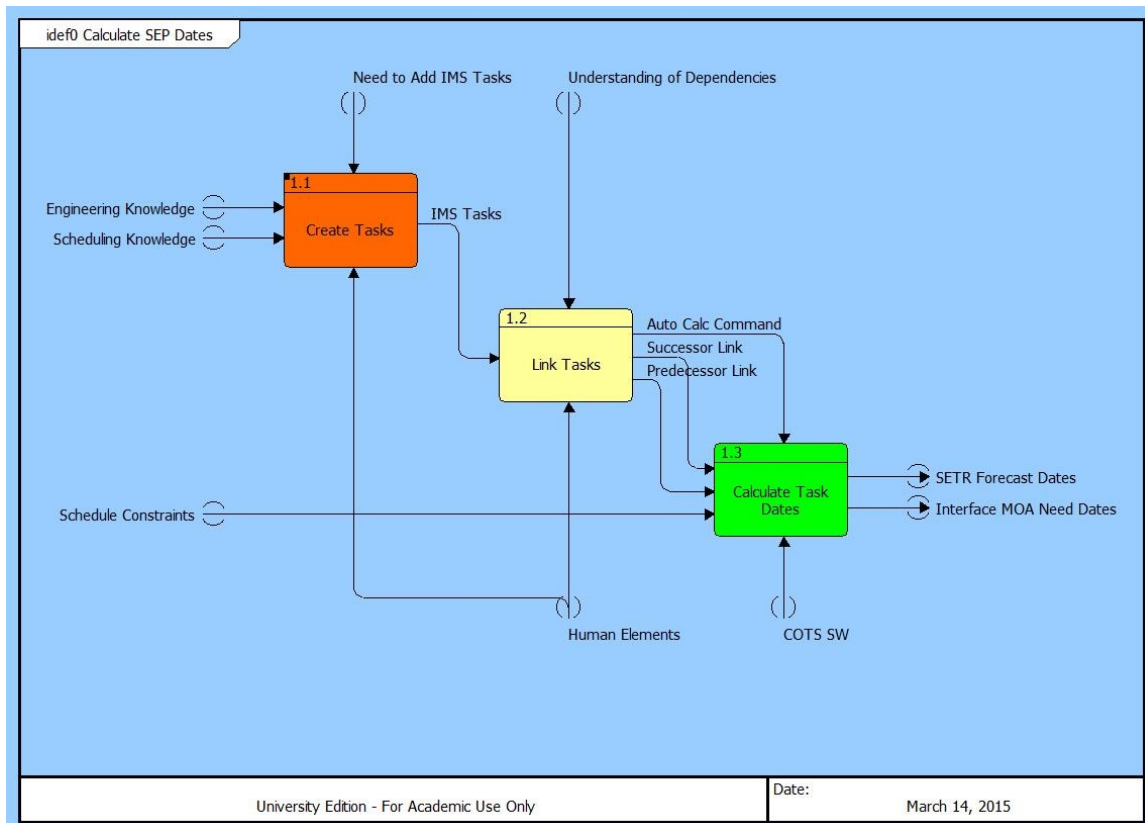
idef0 Calculate SEP Dates

Need to Add IMS Tasks

Understanding of Dependencies

1.1

Create Tasks

Engineering Knowledge

Scheduling Knowledge

IMS Tasks

1.2

Link Tasks

Auto Calc Command

Successor Link

Predecessor Link

1.3

Calculate Task Dates

SETR Forecast Dates

Interface MOA Need Dates

Schedule Constraints

Human Elements

COTS SW

University Edition - For Academic Use Only

Date:

March 14, 2015